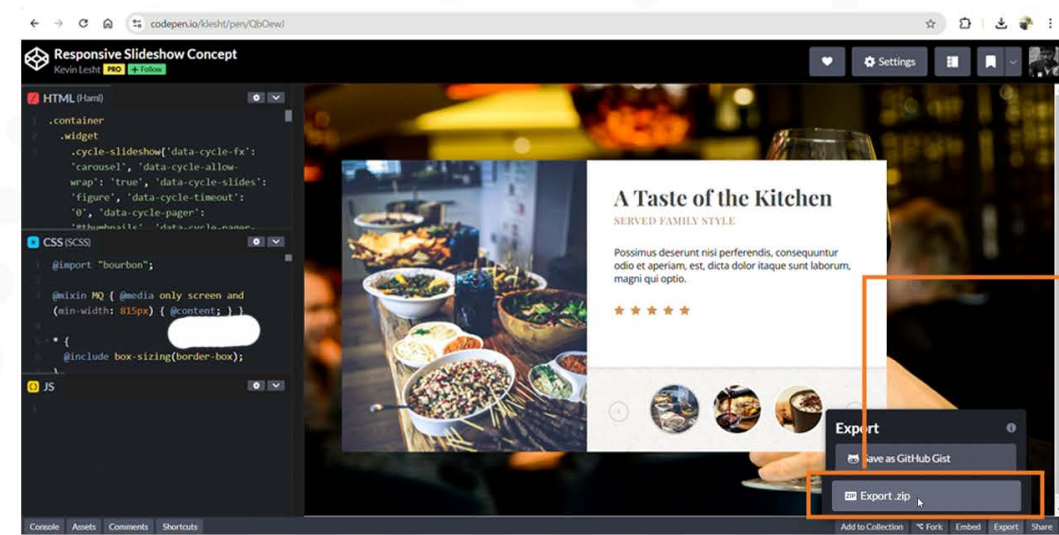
codepen.io/klesht/pen/QbOewJ

Responsive Slideshow Concept
Kevin Lesht PRO + Follow

Settings

HTML (Haml)
.container
.widget
.cycle-slideshow{'data-cycle-fx': 'carousel', 'data-cycle-allow-wrap': 'true', 'data-cycle-slides': 'figure', 'data-cycle-timeout': '0', 'data-cycle-pager': '#thumbnails', 'data-cycle-pager-

CSS (SCSS)
@import "bourbon";

@mixin MQ { @media only screen and (min-width: 815px) { @content; } }

* {
@include box-sizing(border-box);
}

JS

A Taste of the Kitchen
SERVED FAMILY STYLE

Possimus deserunt nisi perferendis, consequuntur odio et aperiam, est, dicta dolor itaque sunt laborum, magni qui optio.

Export
Save as GitHub Gist
Export .zip

Console Assets Comments Shortcuts

Add to Collection Fork Embed Export Share